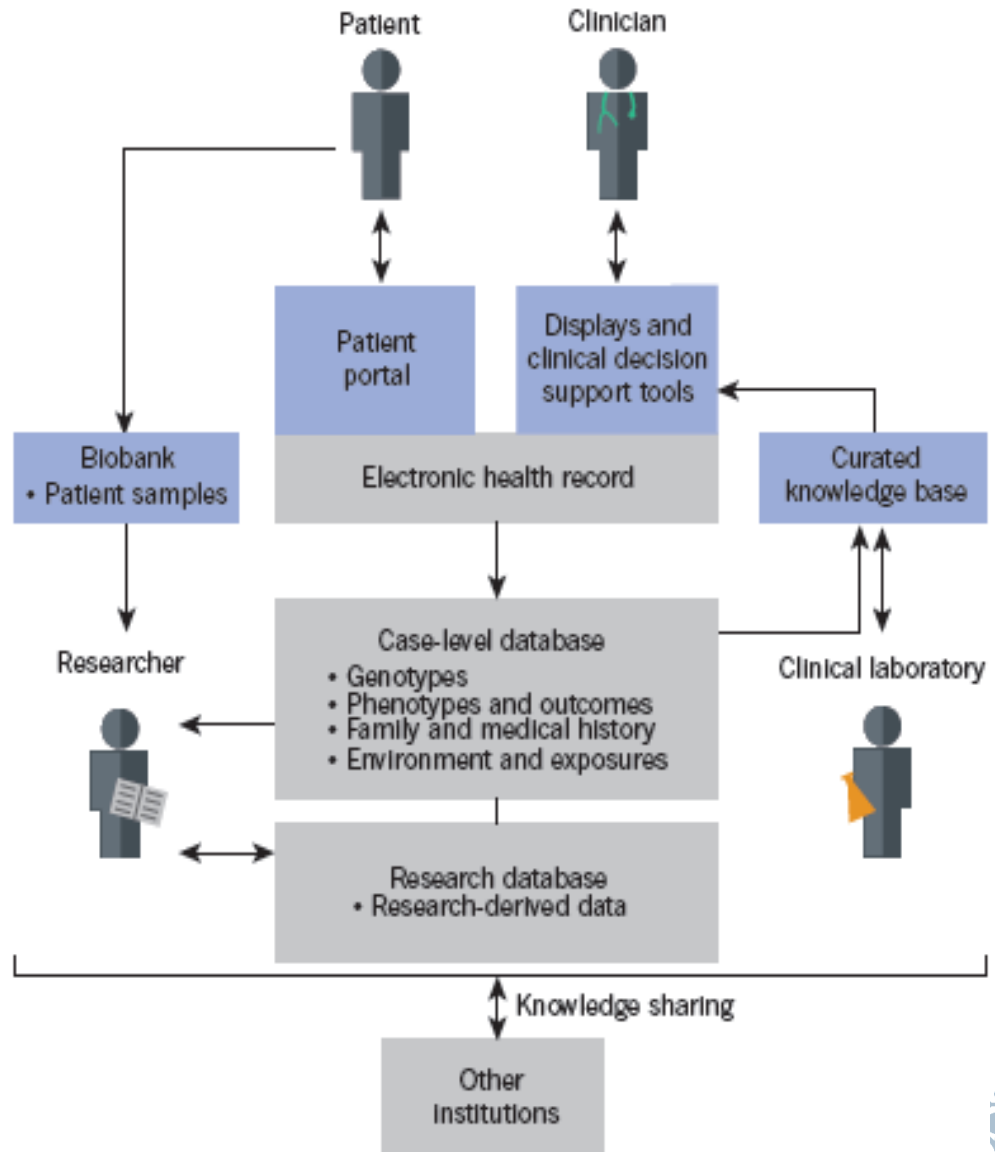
Patient

Clinician

Patient portal

Displays and clinical decision support tools

Biobank
• Patient samples

Electronic health record

Curated knowledge base

Researcher

Case-level database
• Genotypes
• Phenotypes and outcomes
• Family and medical history
• Environment and exposures

Clinical laboratory

Research database
• Research-derived data

Knowledge sharing

Other institutions